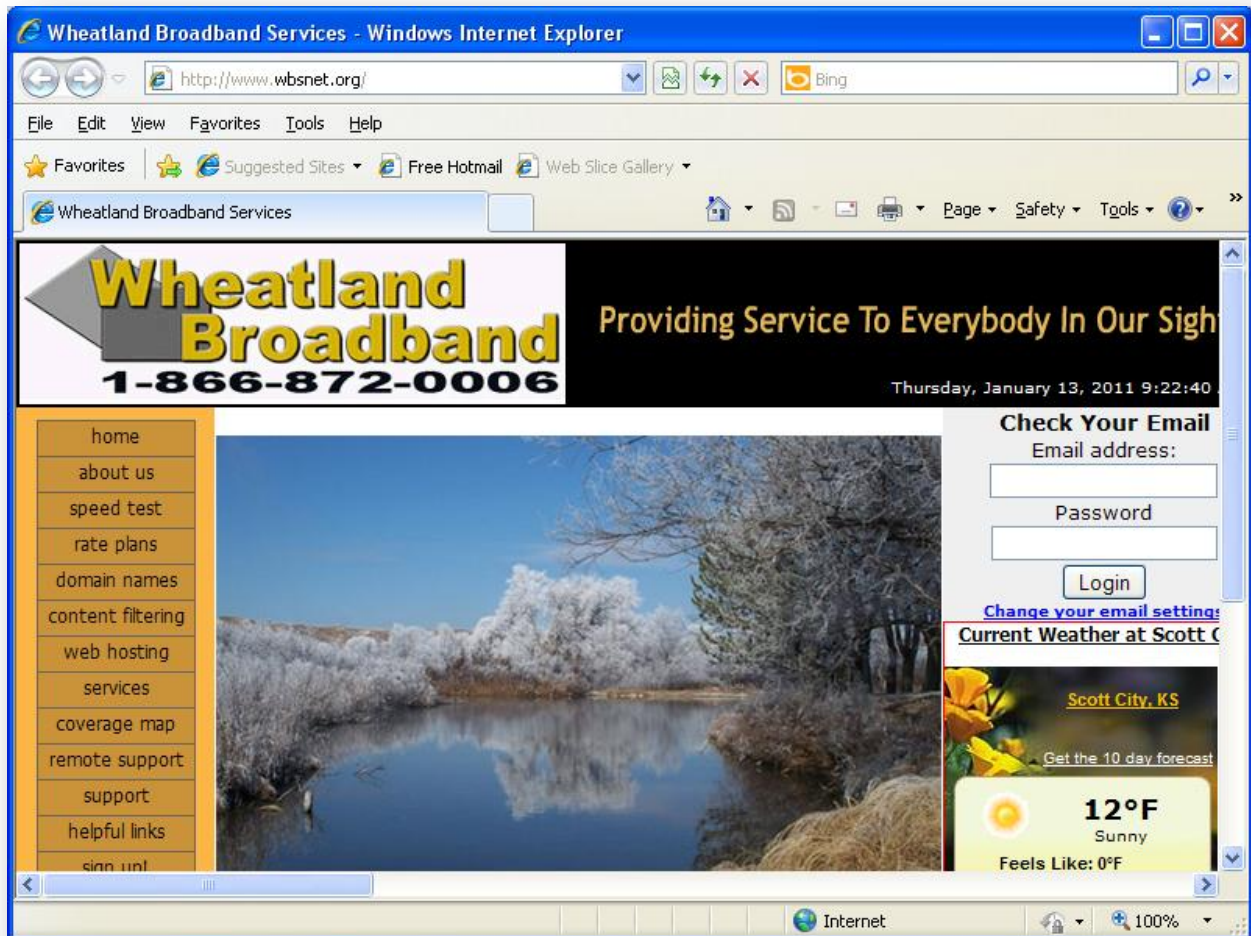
Wheatland Broadband Services - Windows Internet Explorer

http://www.wbsnet.org/

Bing

File Edit View Favorites Tools Help

Favorites Suggested Sites Free Hotmail Web Slice Gallery

Wheatland Broadband Services

Page Safety Tools

Wheatland Broadband
1-866-872-0006

Providing Service To Everybody In Our Sigh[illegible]

Thursday, January 13, 2011 9:22:40 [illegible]

home
about us
speed test
rate plans
domain names
content filtering
web hosting
services
coverage map
remote support
support
helpful links
sign up!

Check Your Email
Email address:
Password
Login
Change your email setting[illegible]

Current Weather at Scott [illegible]

Scott City, KS

Get the 10 day forecast

12°F
Sunny
Feels Like: 0°F

Internet

100%